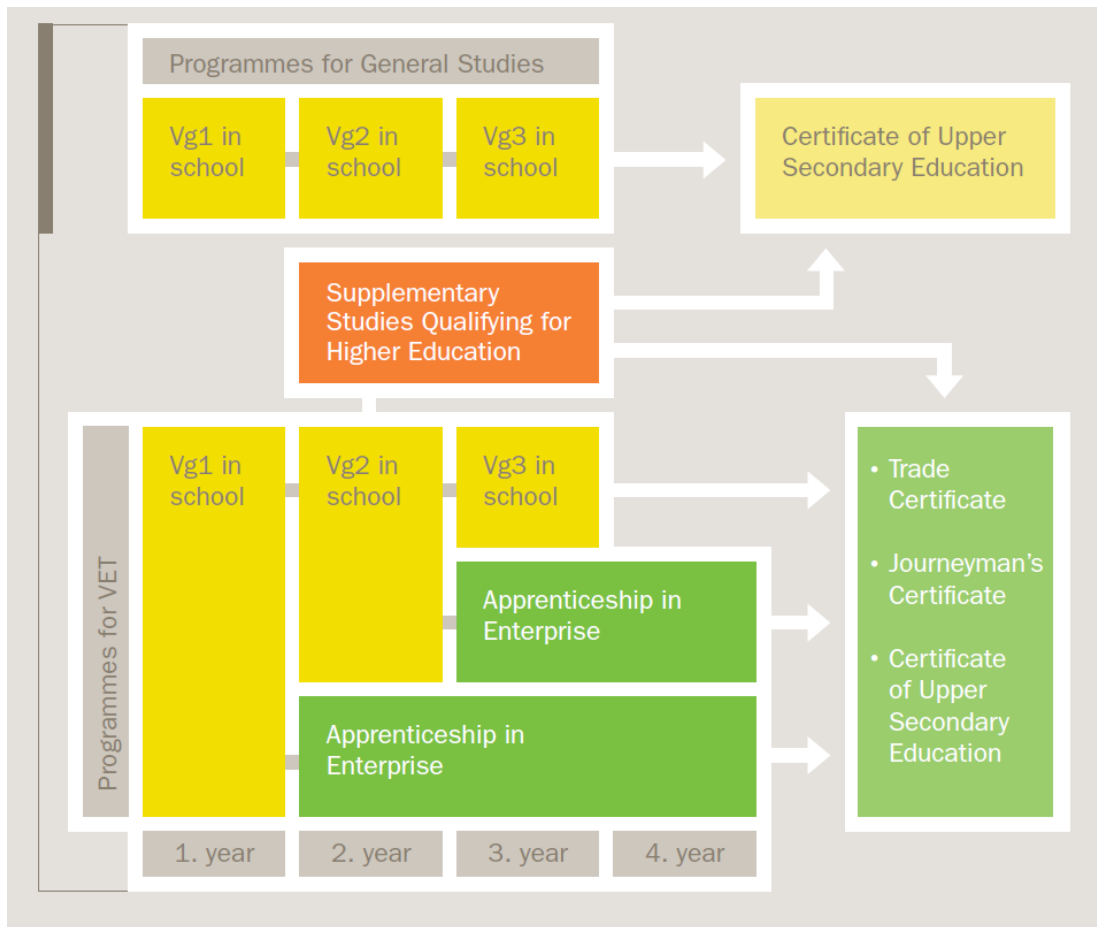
Programmes for General Studies

Vg1 in school

Vg2 in school

Vg3 in school

Certificate of Upper Secondary Education

Supplementary Studies Qualifying for Higher Education

Programmes for VET

Vg1 in school

Vg2 in school

Vg3 in school

• Trade Certificate

• Journeyman's Certificate

• Certificate of Upper Secondary Education

Apprenticeship in Enterprise

Apprenticeship in Enterprise

1. year

2. year

3. year

4. year